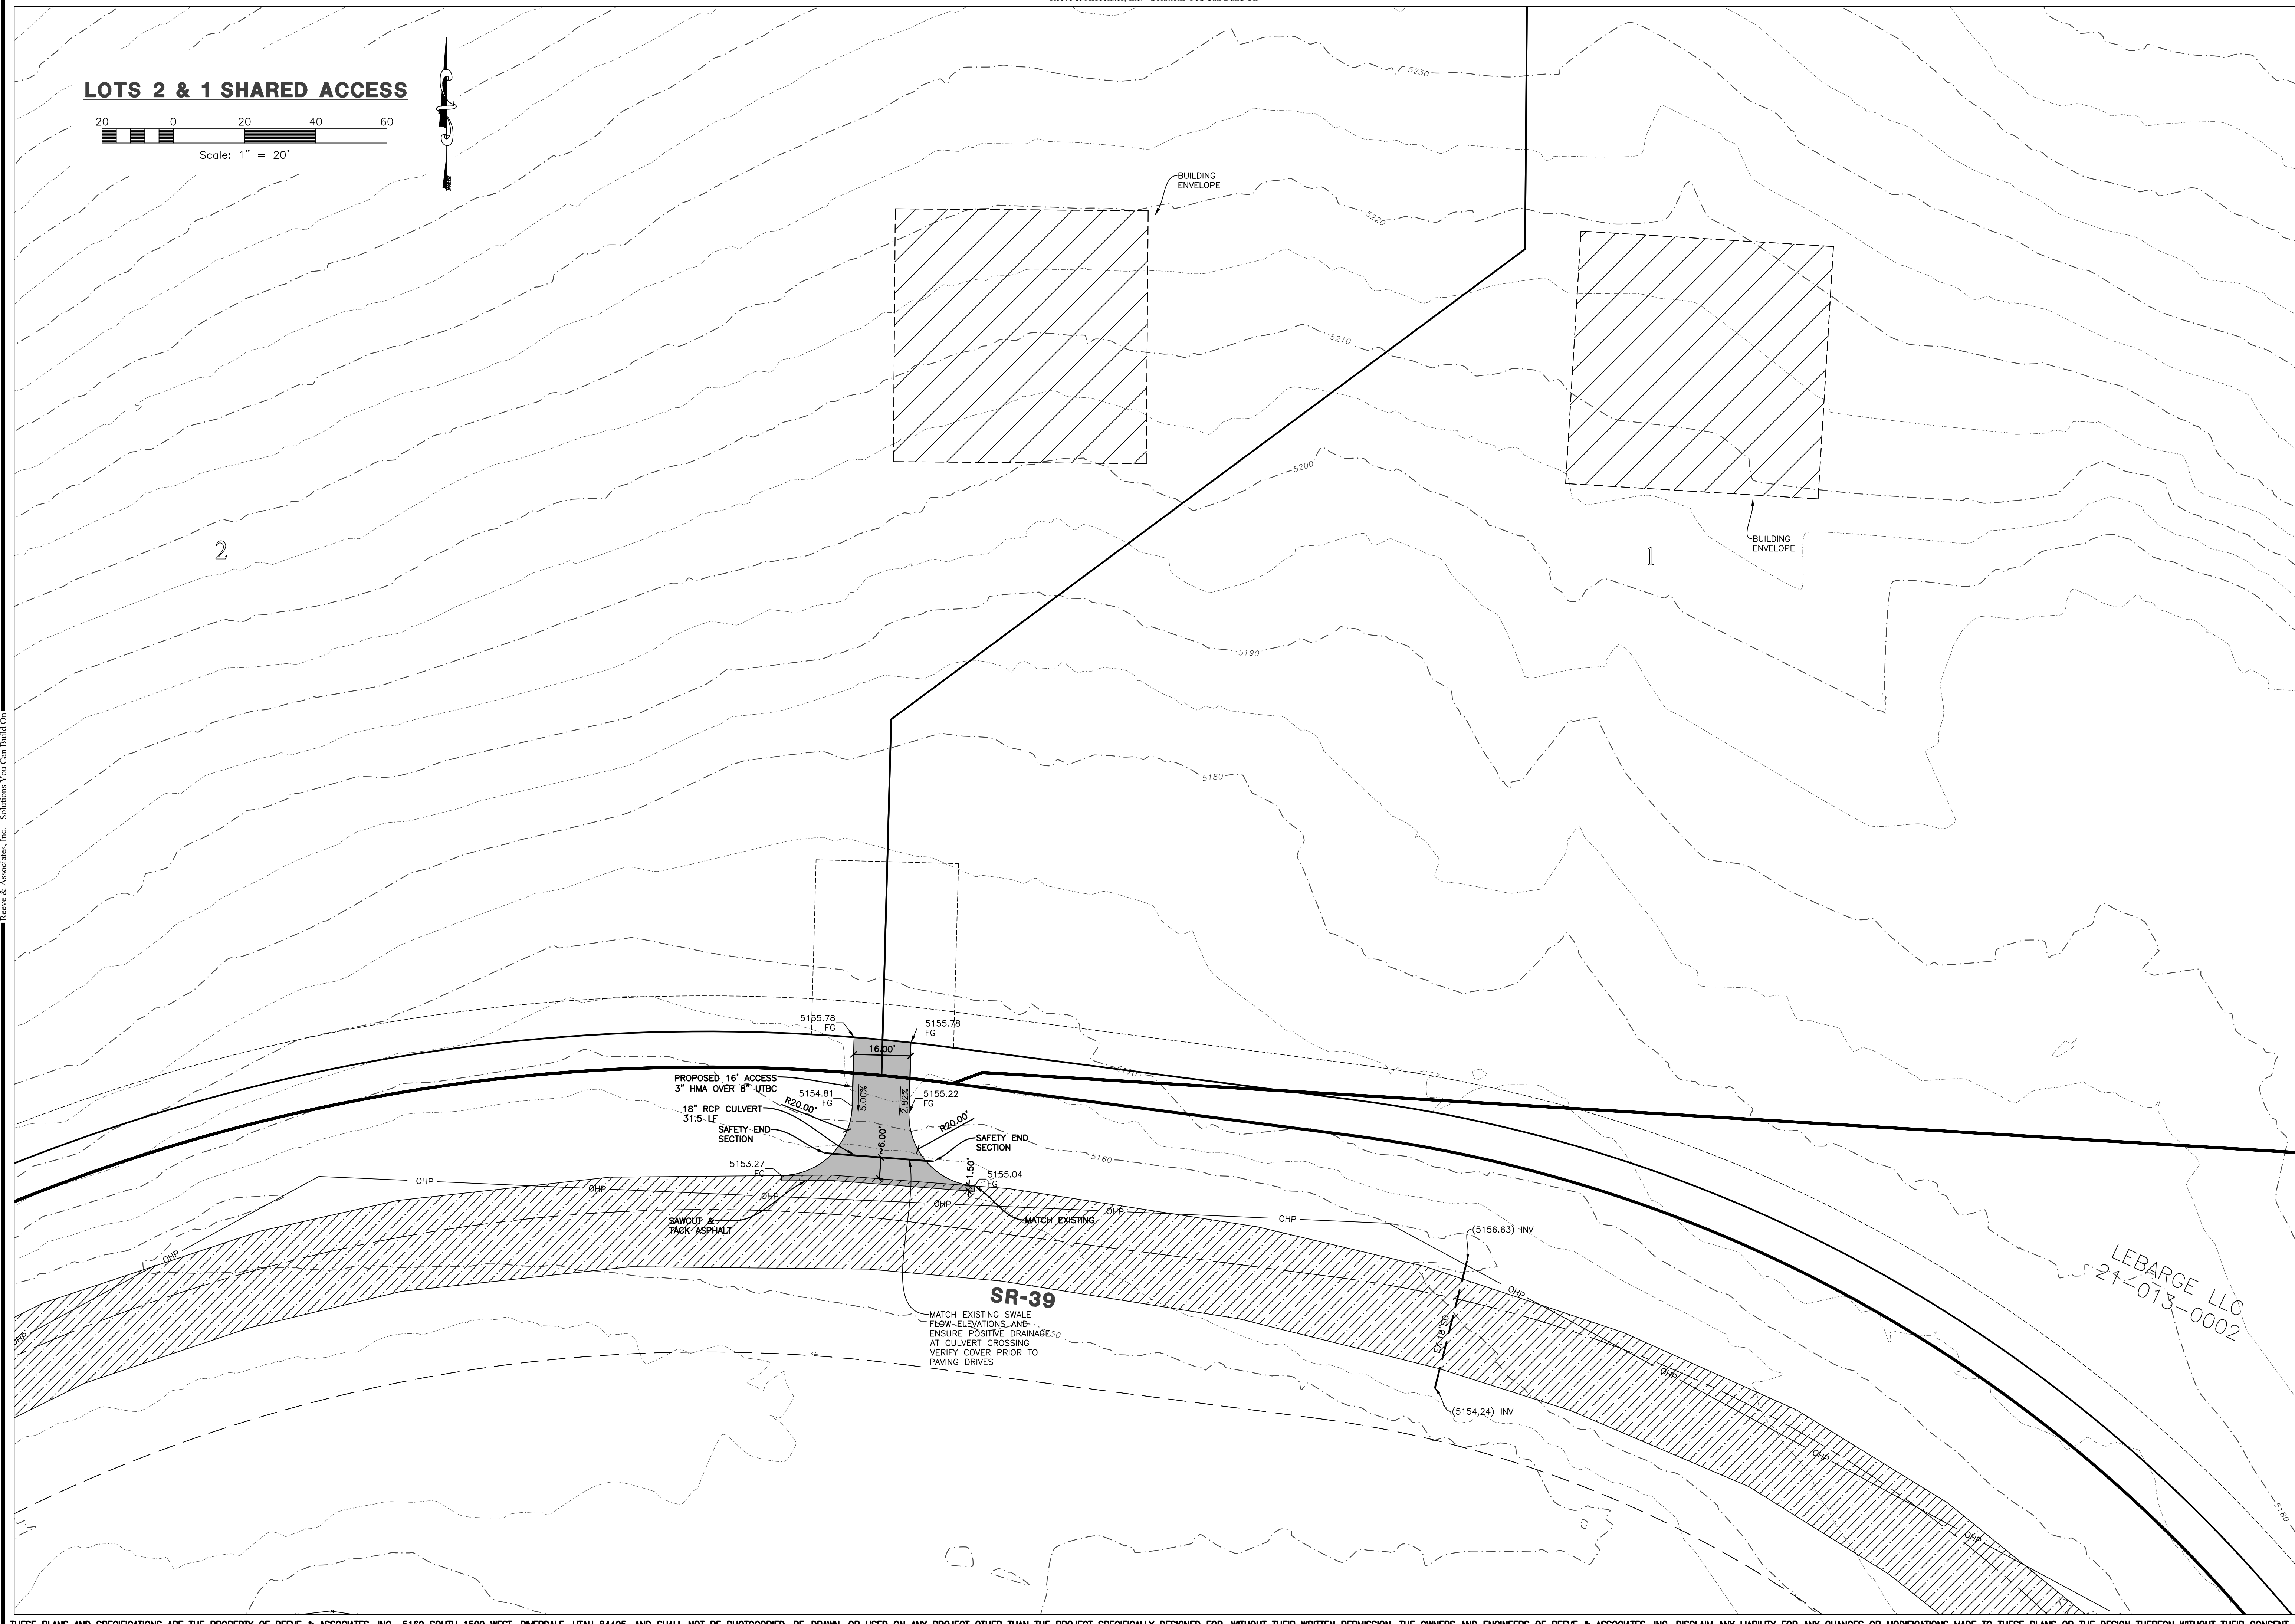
LOTS 2 & 1 SHARED ACCESS

20 0 20 40 60
Scale: 1" = 20'

5230

BUILDING ENVELOPE

5220

5210

5200

BUILDING ENVELOPE

2

1

5190

5180

5155.78 FG

5155.78 FG

16.00'

PROPOSED 16' ACCESS 3" HMA OVER 8" UTBC

5154.81 FG

5.00%

7.82%

5155.22 FG

18" RCP CULVERT 31.5 LF

R20.00'

R20.00'

SAFETY END SECTION

SAFETY END SECTION

6.00'

5153.27 FG

1.50'

5155.04 FG

5160

OHP

OHP

OHP

OHP

OHP

OHP

MATCH EXISTING

SAWCUT & TACK ASPHALT

(5156.63) INV

SR-39

LEBARGE LLC 21-013-0002

MATCH EXISTING SWALE FLOW ELEVATIONS AND ENSURE POSITIVE DRAINAGE AT CULVERT CROSSING VERIFY COVER PRIOR TO PAVING DRIVES

5150

(5154.24) INV

OHP

OHP

OHP

5180

Reeve & Associates, Inc. - Solutions You Can Build On

THESE PLANS AND SPECIFICATIONS ARE THE PROPERTY OF REEVE & ASSOCIATES, INC., 5160 SOUTH 1500 WEST, RIVERDALE, UTAH 84405, AND SHALL NOT BE PHOTOCOPIED, RE-DRAWN, OR USED ON ANY PROJECT OTHER THAN THE PROJECT SPECIFICALLY DESIGNED FOR, WITHOUT THEIR WRITTEN PERMISSION. THE OWNERS AND ENGINEERS OF REEVE & ASSOCIATES, INC. DISCLAIM ANY LIABILITY FOR ANY CHANGES OR MODIFICATIONS MADE TO THESE PLANS OR THE DESIGN THEREON WITHOUT THEIR CONSENT.